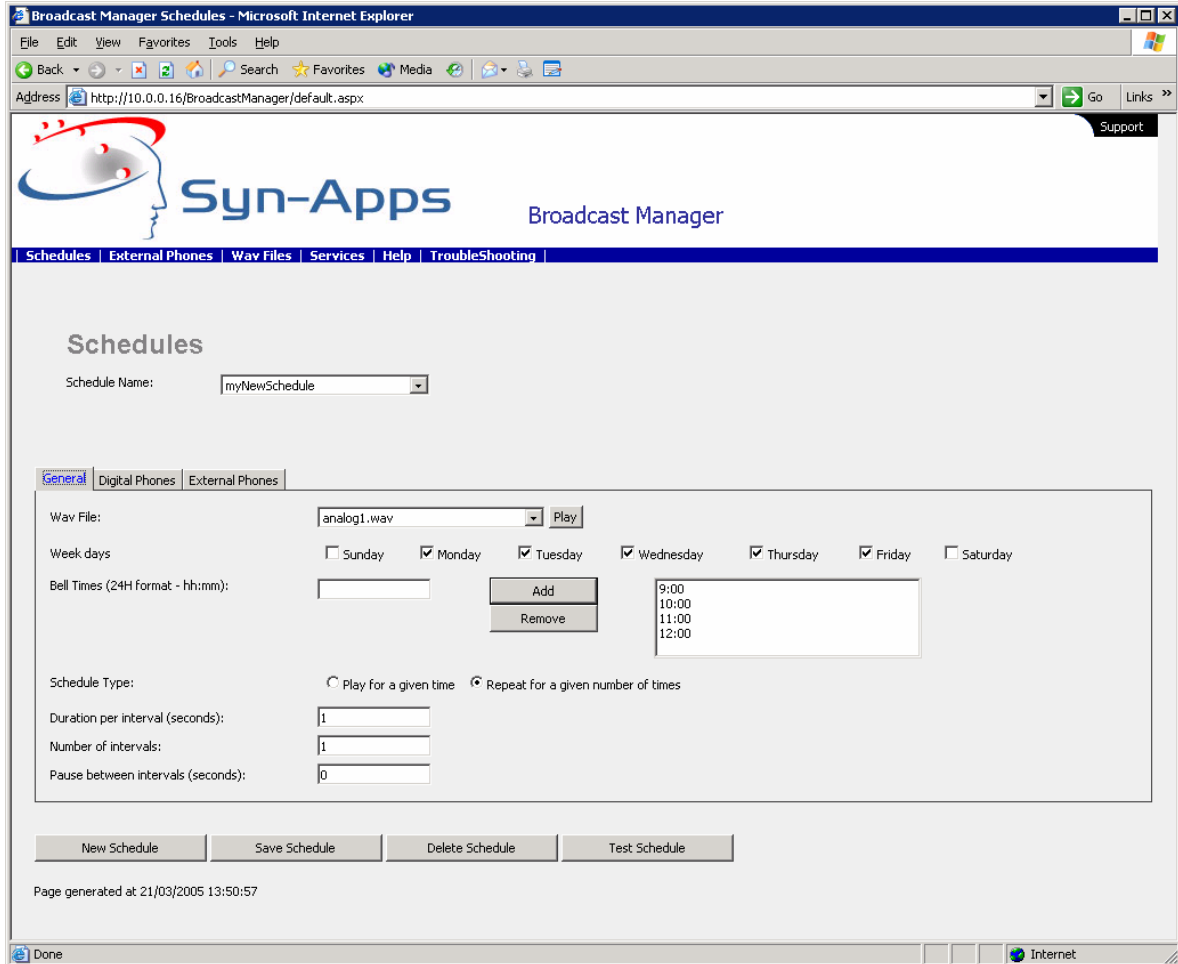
Broadcast Manager Schedules - Microsoft Internet Explorer

File Edit View Favorites Tools Help

Back Search Favorites Media

Address http://10.0.0.16/BroadcastManager/default.aspx Go Links »

Support

Syn-Apps Broadcast Manager

| Schedules | External Phones | Wav Files | Services | Help | TroubleShooting |

Schedules

Schedule Name: myNewSchedule

General | Digital Phones | External Phones

Wav File: analog1.wav Play

Week days ☐ Sunday ☑ Monday ☑ Tuesday ☑ Wednesday ☑ Thursday ☑ Friday ☐ Saturday

Bell Times (24H format - hh:mm): Add Remove 9:00 10:00 11:00 12:00

Schedule Type: ○ Play for a given time ● Repeat for a given number of times

Duration per interval (seconds): 1

Number of intervals: 1

Pause between intervals (seconds): 0

New Schedule Save Schedule Delete Schedule Test Schedule

Page generated at 21/03/2005 13:50:57

Done Internet